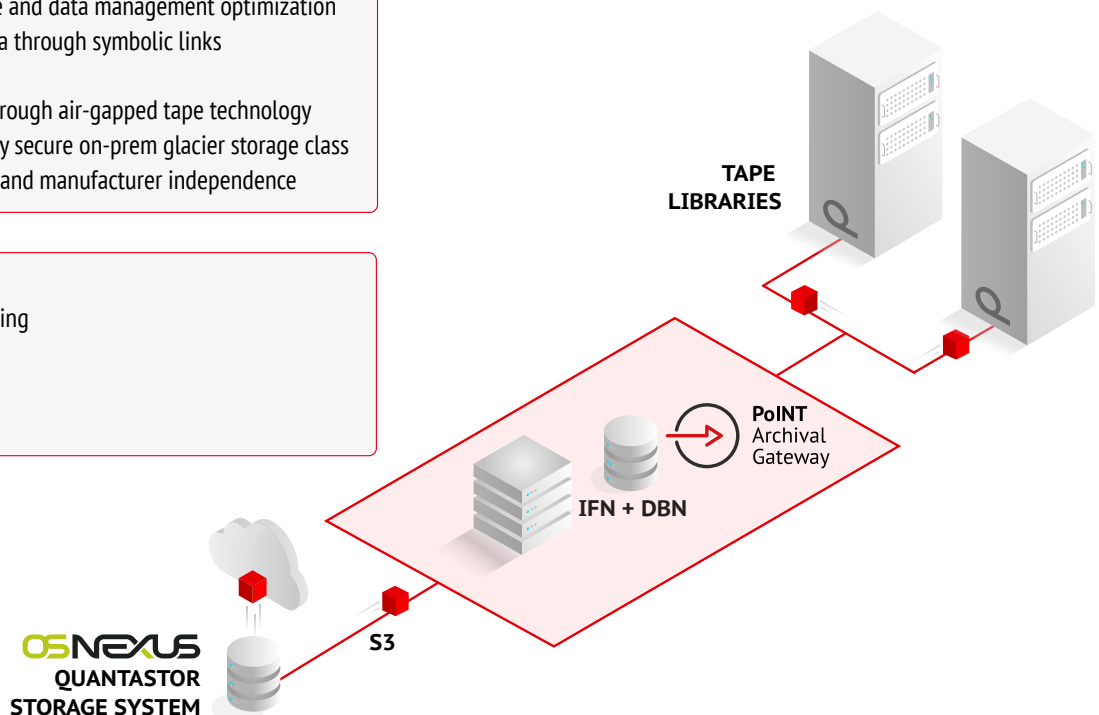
e and data management optimization
a through symbolic links

rough air-gapped tape technology
y secure on-prem glacier storage class
and manufacturer independence

ing

TAPE
LIBRARIES

PoINT
Archival
Gateway

IFN + DBN

S3

OSNEXUS
QUANTASTOR
STORAGE SYSTEM